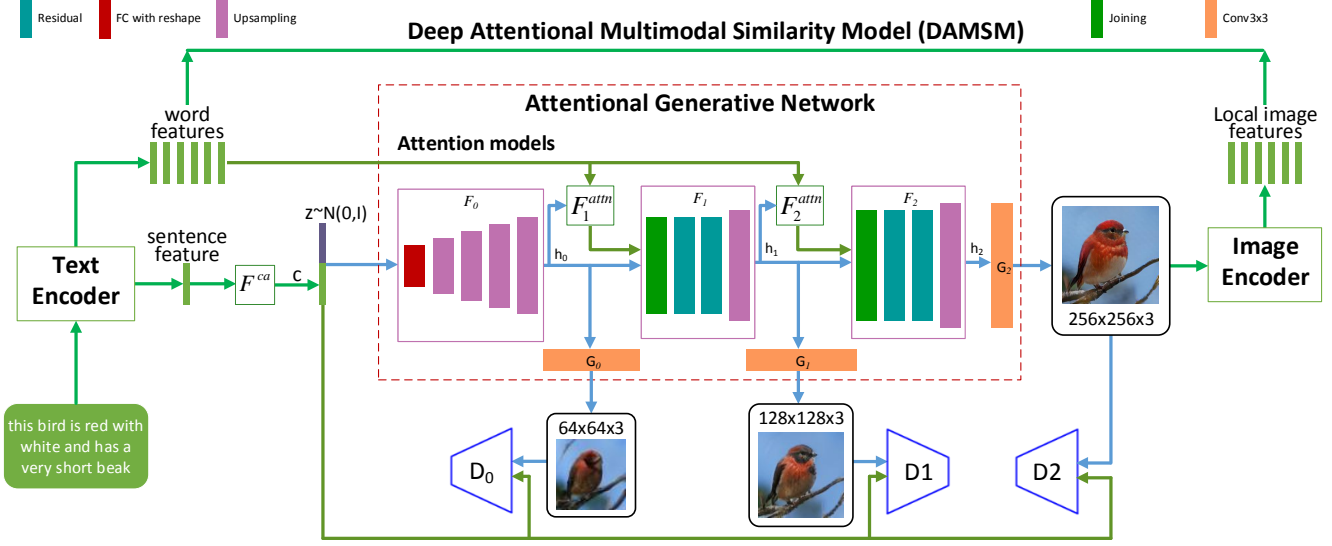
Residual FC with reshape Upsampling Joining Conv3x3

Deep Attentional Multimodal Similarity Model (DAMSM)

Attentional Generative Network

Attention models

word features

Local image features

sentence feature

Text Encoder

$F^{ca}$

c

z~N(0,I)

$F_0$

$F_1^{attn}$

$h_0$

$F_1$

$F_2^{attn}$

$h_1$

$F_2$

$h_2$

$G_2$

256x256x3

Image Encoder

$G_0$

$G_1$

this bird is red with white and has a very short beak

64x64x3

128x128x3

$D_0$

D1

D2